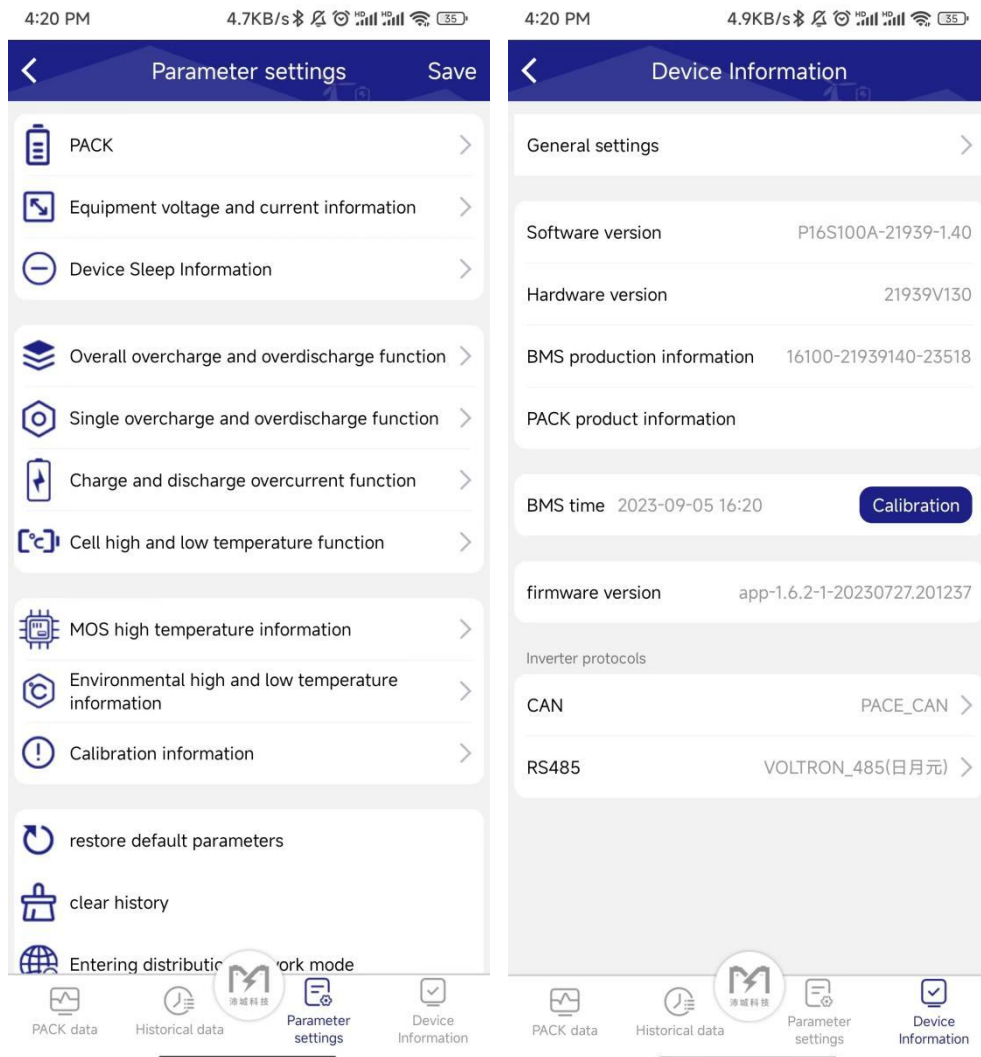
4:20 PM 4.7KB/s 35

Parameter settings Save

PACK

Equipment voltage and current information

Device Sleep Information

Overall overcharge and overdischarge function

Single overcharge and overdischarge function

Charge and discharge overcurrent function

Cell high and low temperature function

MOS high temperature information

Environmental high and low temperature information

Calibration information

restore default parameters

clear history

Entering distributio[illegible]ork mode

PACK data Historical data 沛城科技 Parameter settings Device Information

4:20 PM 4.9KB/s 35

Device Information

General settings

Software version P16S100A-21939-1.40

Hardware version 21939V130

BMS production information 16100-21939140-23518

PACK product information

BMS time 2023-09-05 16:20 Calibration

firmware version app-1.6.2-1-20230727.201237

Inverter protocols

CAN PACE_CAN

RS485 VOLTRON_485(日月元)

PACK data Historical data 沛城科技 Parameter settings Device Information